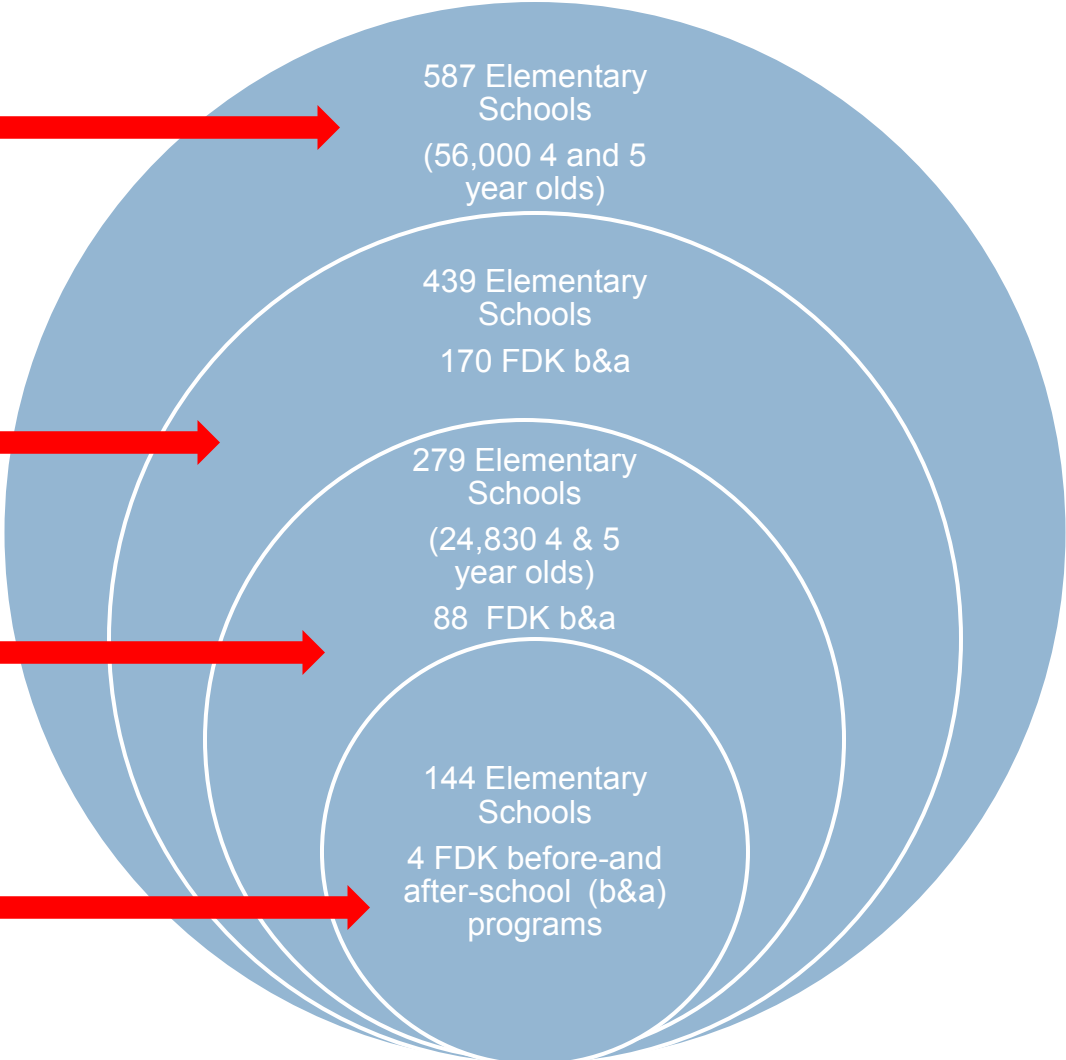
587 Elementary Schools

(56,000 4 and 5 year olds)

439 Elementary Schools

170 FDK b&a

279 Elementary Schools

(24,830 4 & 5 year olds)

88 FDK b&a

144 Elementary Schools

4 FDK before-and after-school (b&a) programs